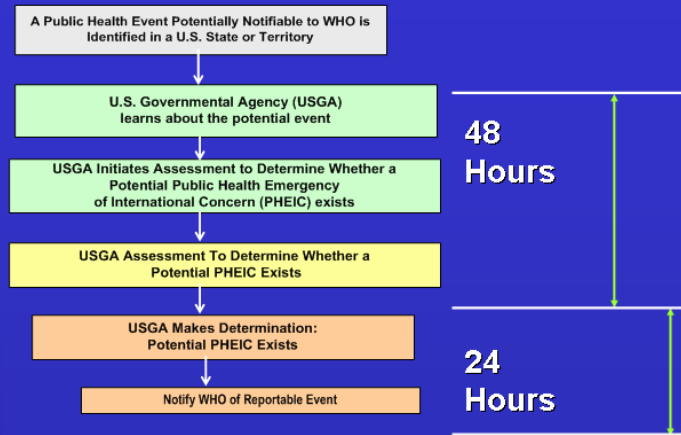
A Public Health Event Potentially Notifiable to WHO is Identified in a U.S. State or Territory

U.S. Governmental Agency (USGA) learns about the potential event

USGA Initiates Assessment to Determine Whether a Potential Public Health Emergency of International Concern (PHEIC) exists

USGA Assessment To Determine Whether a Potential PHEIC Exists

USGA Makes Determination: Potential PHEIC Exists

Notify WHO of Reportable Event

48 Hours

24 Hours